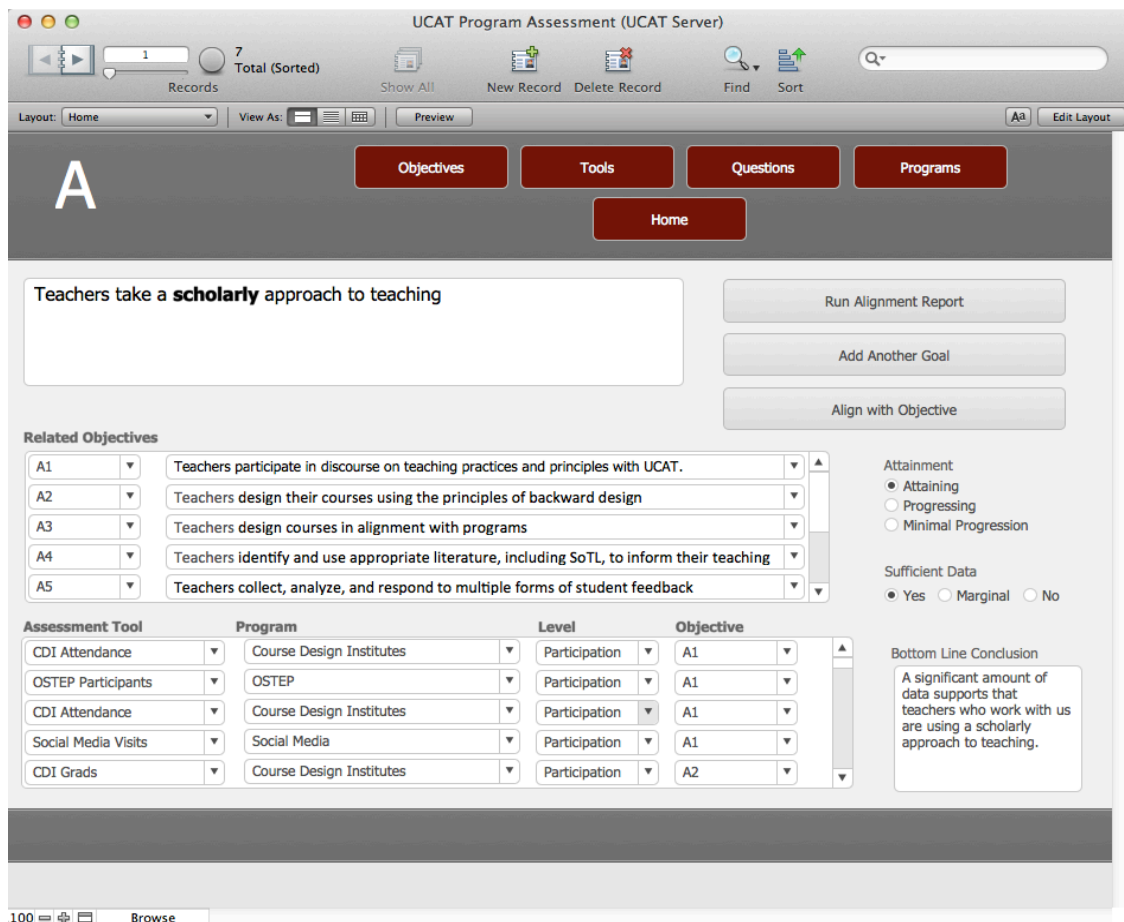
UCAT Program Assessment (UCAT Server)

1
7
Total (Sorted)
Records
Show All
New Record
Delete Record
Find
Sort

Layout: Home
View As:
Preview
Edit Layout

A

Objectives
Tools
Questions
Programs
Home

Teachers take a **scholarly** approach to teaching

Run Alignment Report
Add Another Goal
Align with Objective

Related Objectives

| | |
|---|---|
| A1 | Teachers participate in discourse on teaching practices and principles with UCAT. |
| A2 | Teachers design their courses using the principles of backward design |
| A3 | Teachers design courses in alignment with programs |
| A4 | Teachers identify and use appropriate literature, including SoTL, to inform their teaching |
| A5 | Teachers collect, analyze, and respond to multiple forms of student feedback |

Attainment
Attaining
Progressing
Minimal Progression

Sufficient Data
Yes
Marginal
No

| Assessment Tool | Program | Level | Objective |
|---|---|---|---|
| CDI Attendance | Course Design Institutes | Participation | A1 |
| OSTEP Participants | OSTEP | Participation | A1 |
| CDI Attendance | Course Design Institutes | Participation | A1 |
| Social Media Visits | Social Media | Participation | A1 |
| CDI Grads | Course Design Institutes | Participation | A2 |

Bottom Line Conclusion
A significant amount of data supports that teachers who work with us are using a scholarly approach to teaching.

100
Browse